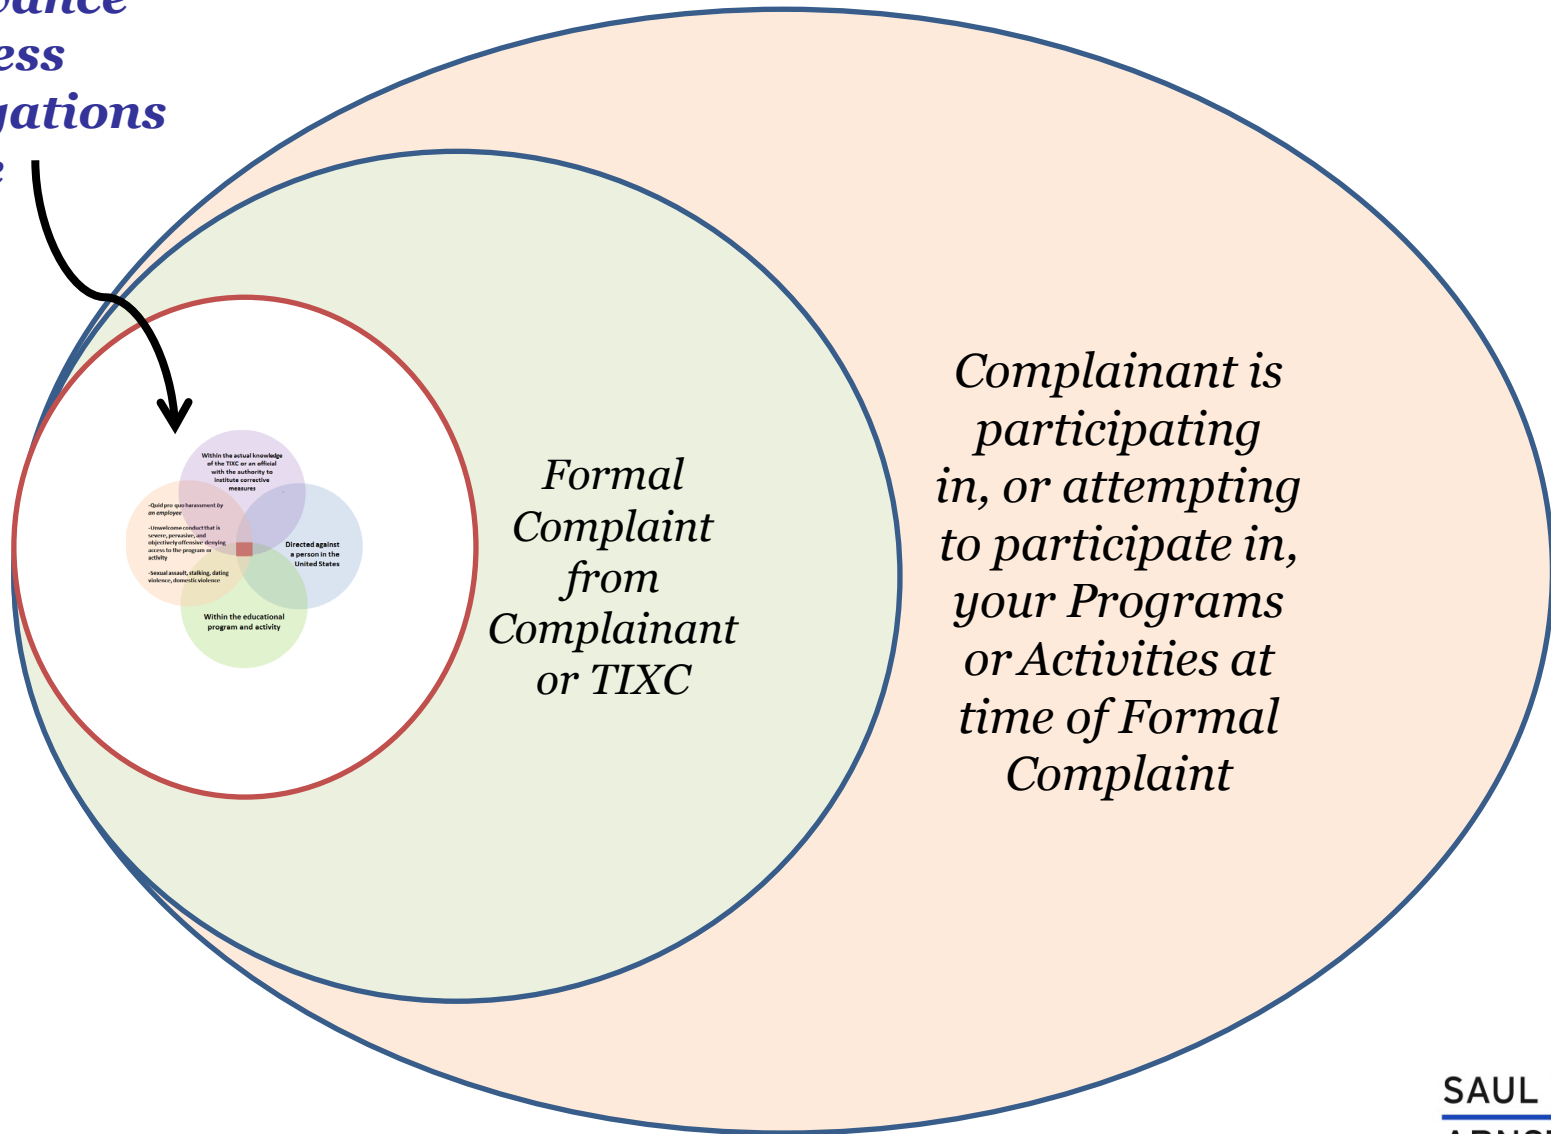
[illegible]vance
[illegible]ess
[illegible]gations
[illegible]

Within the actual knowledge of the TIXC or an official with the authority to institute corrective measures

-Quid pro quo harassment by an employee

-Unwelcome conduct that is severe, pervasive, and objectively offensive denying access to the program or activity

-Sexual assault, stalking, dating violence, domestic violence

Directed against a person in the United States

Within the educational program and activity

Formal Complaint from Complainant or TIXC

Complainant is participating in, or attempting to participate in, your Programs or Activities at time of Formal Complaint

SAUL
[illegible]